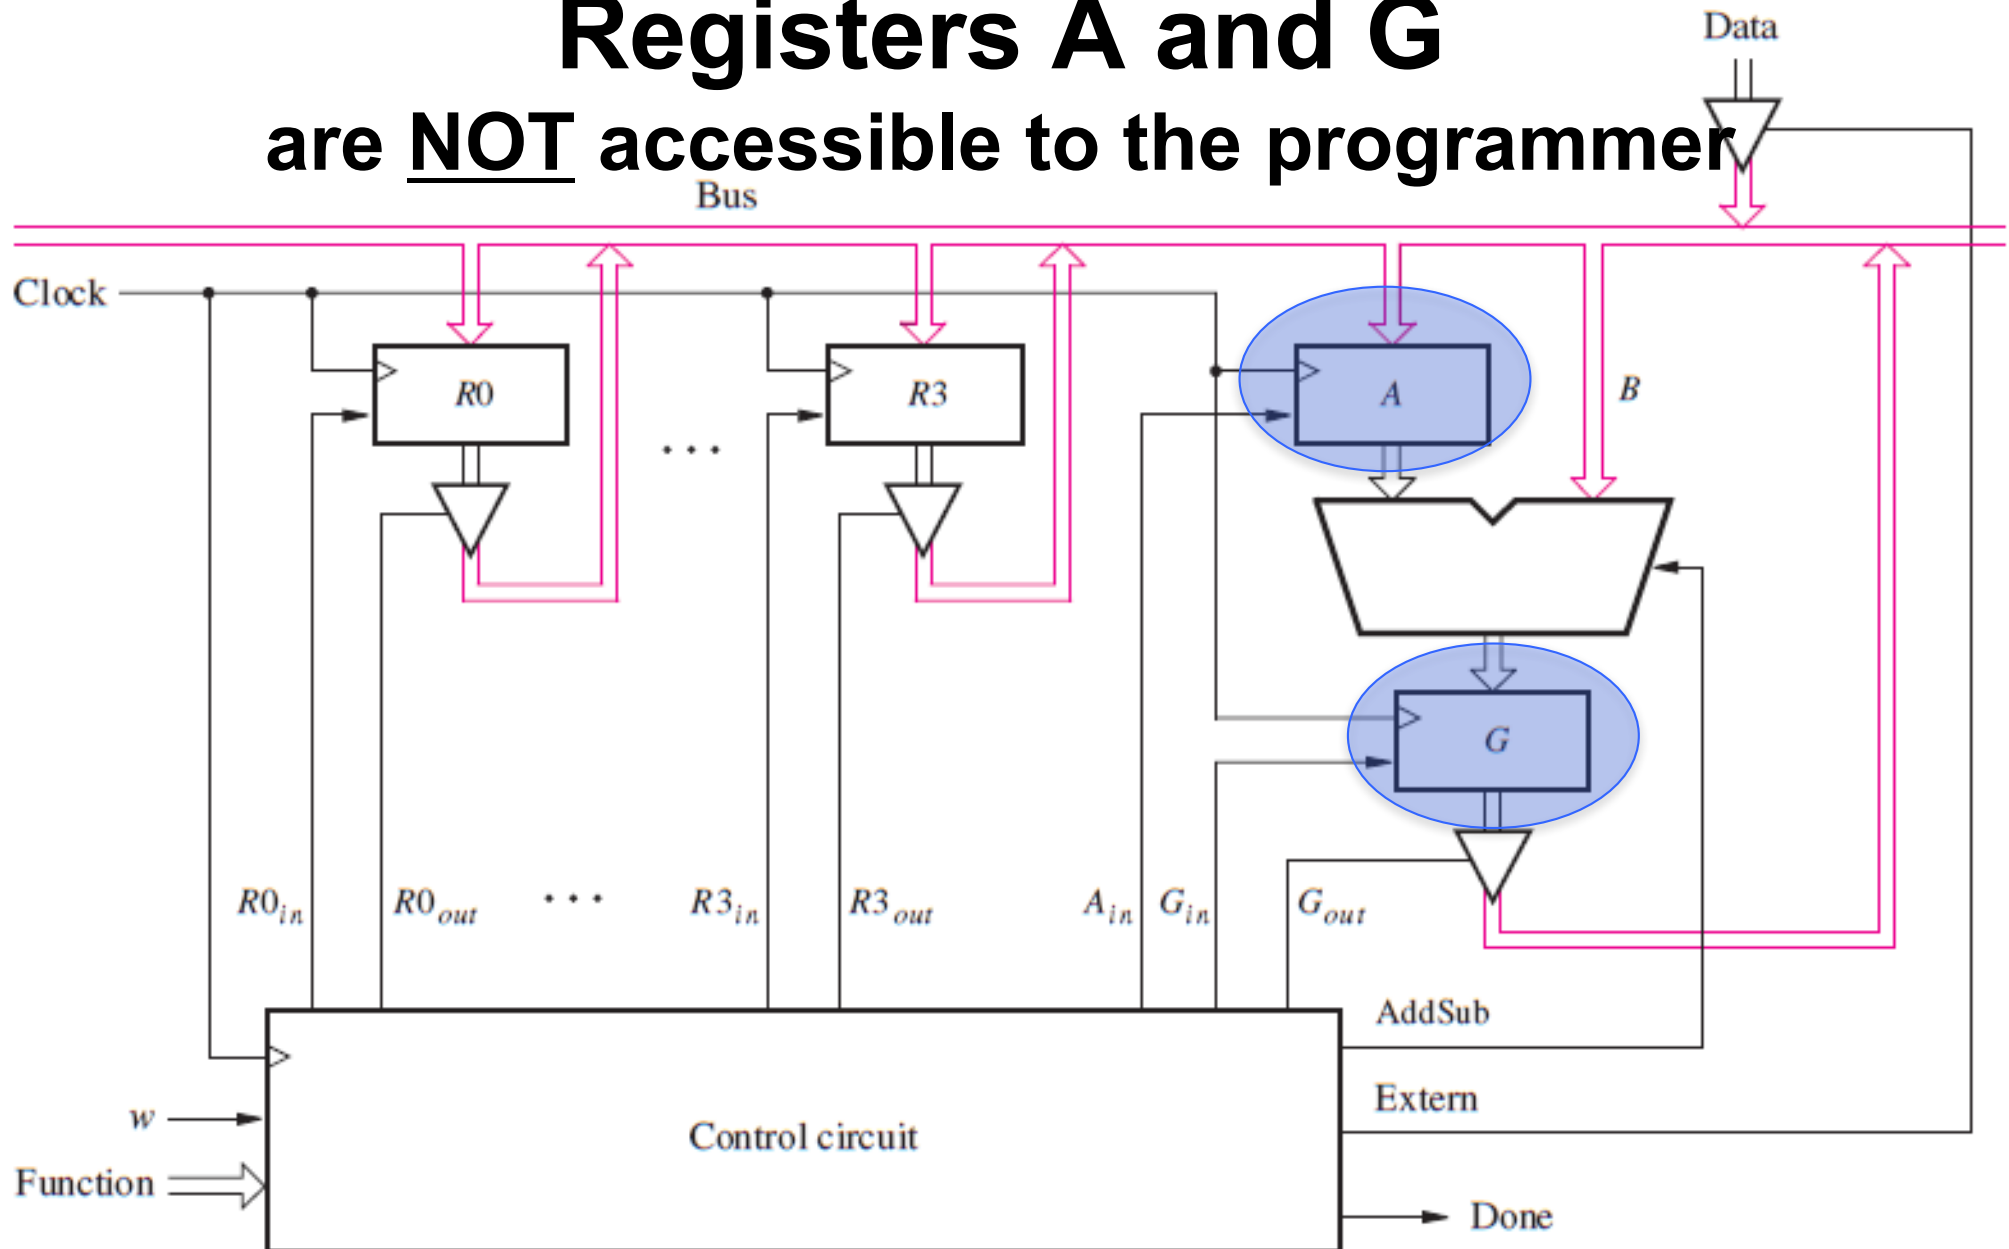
Registers A and G

are NOT accessible to the programmer

Data

Bus

Clock

R0

R3

A

B

G

. . .

$R0_{in}$ $R0_{out}$ . . . $R3_{in}$ $R3_{out}$ $A_{in}$ $G_{in}$ $G_{out}$

AddSub

Extern

w

Control circuit

Function

Done